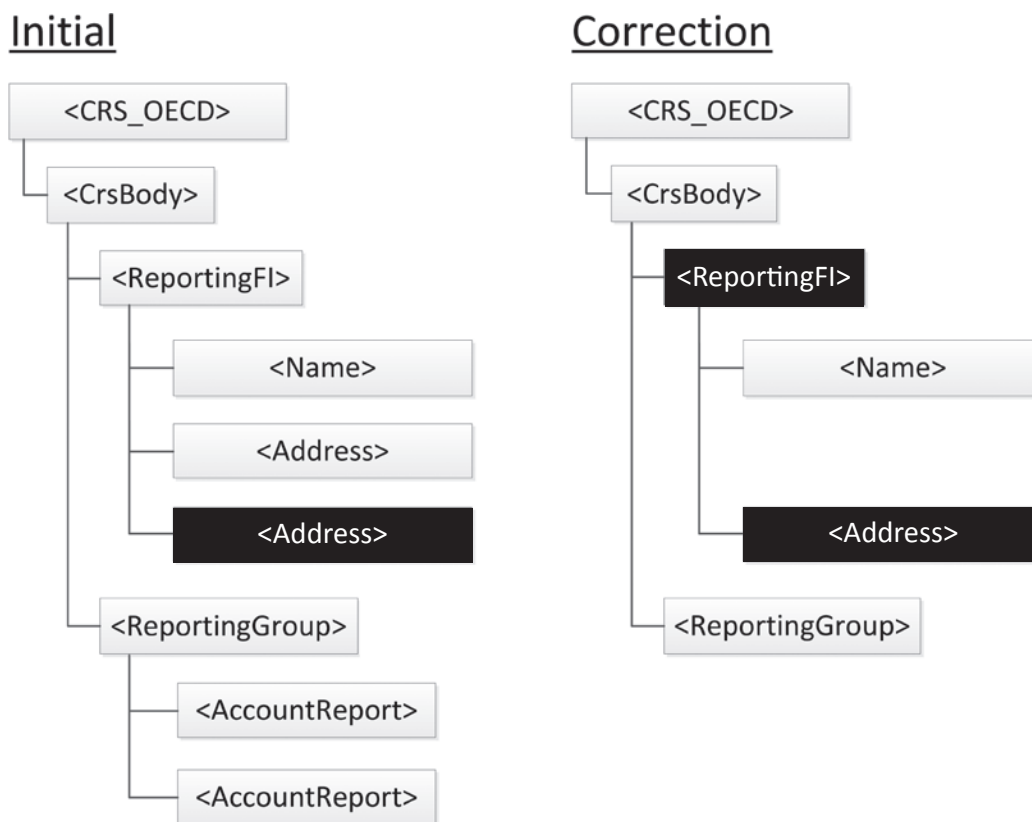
Initial

<CRS_OECD>

<CrsBody>

<ReportingFI>

<Name>

<Address>

<Address>

<ReportingGroup>

<AccountReport>

<AccountReport>

Correction

<CRS_OECD>

<CrsBody>

<ReportingFI>

<Name>

<Address>

<ReportingGroup>